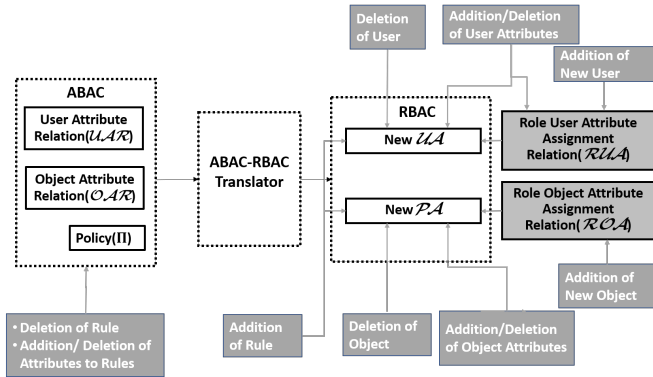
Deletion of User

Addition/Deletion of User Attributes

Addition of New User

ABAC

User Attribute Relation($\mathcal{UAR}$)

Object Attribute Relation($\mathcal{OAR}$)

Policy($\Pi$)

ABAC-RBAC Translator

RBAC

New $\mathcal{UA}$

New $\mathcal{PA}$

Role User Attribute Assignment Relation($\mathcal{RUA}$)

Role Object Attribute Assignment Relation($\mathcal{ROA}$)

Addition of New Object

• Deletion of Rule
• Addition/ Deletion of Attributes to Rules

Addition of Rule

Deletion of Object

Addition/Deletion of Object Attributes